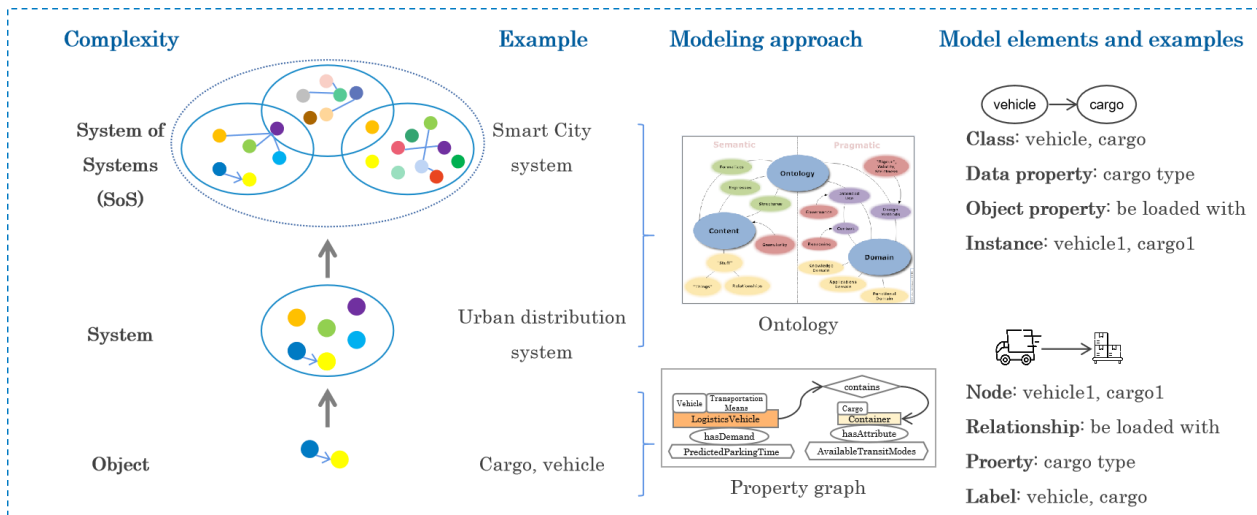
Complexity

Example

Modeling approach

Model elements and examples

System of Systems (SoS)

Smart City system

System

Urban distribution system

Object

Cargo, vehicle

Semantic

Pragmatic

Ontology

Content

Domain

Ontology

vehicle

cargo

Class: vehicle, cargo

Data property: cargo type

Object property: be loaded with

Instance: vehicle1, cargo1

contains

Vehicle

Transportation Means

LogisticsVehicle

Cargo

Container

hasDemand

hasAttribute

PredictedParkingTime

AvailableTransitModes

Property graph

Node: vehicle1, cargo1

Relationship: be loaded with

Proerty: cargo type

Label: vehicle, cargo